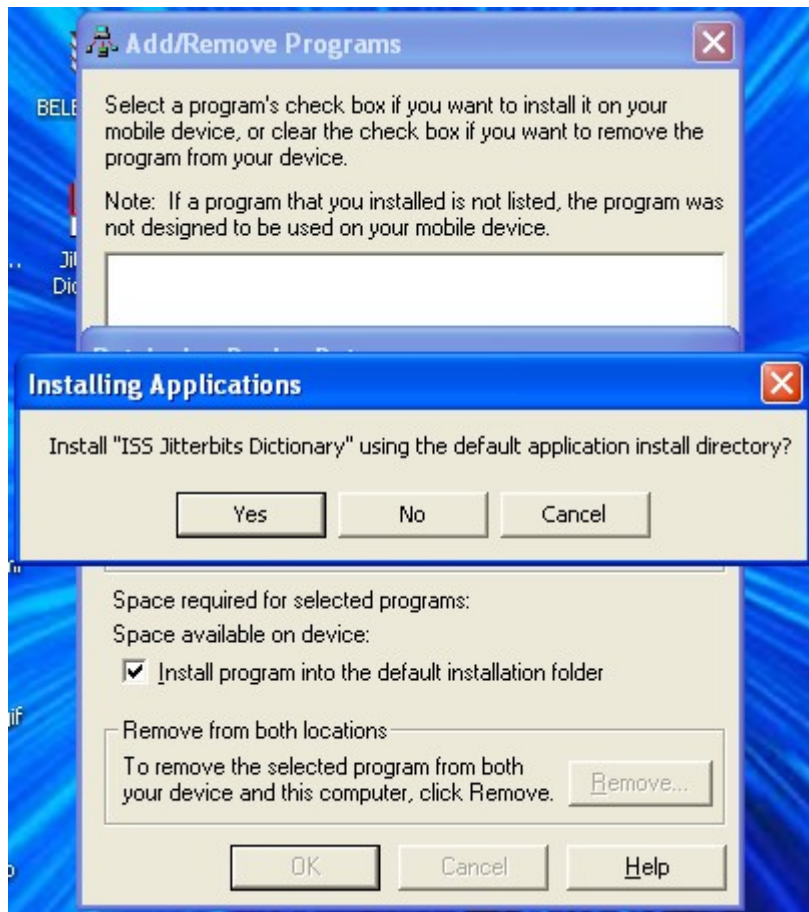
Add/Remove Programs

Select a program's check box if you want to install it on your mobile device, or clear the check box if you want to remove the program from your device.

Note: If a program that you installed is not listed, the program was not designed to be used on your mobile device.

Installing Applications

Install "ISS Jitterbits Dictionary" using the default application install directory?

Yes No Cancel

Space required for selected programs:

Space available on device:

Install program into the default installation folder

Remove from both locations

To remove the selected program from both your device and this computer, click Remove.

Remove...

OK Cancel Help